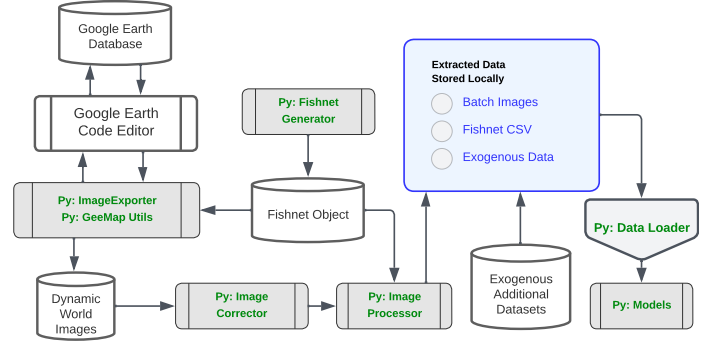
Google Earth Database

Google Earth Code Editor

Py: Fishnet Generator

Extracted Data Stored Locally

Batch Images

Fishnet CSV

Exogenous Data

Py: ImageExporter Py: GeeMap Utils

Fishnet Object

Py: Data Loader

Dynamic World Images

Py: Image Corrector

Py: Image Processor

Exogenous Additional Datasets

Py: Models